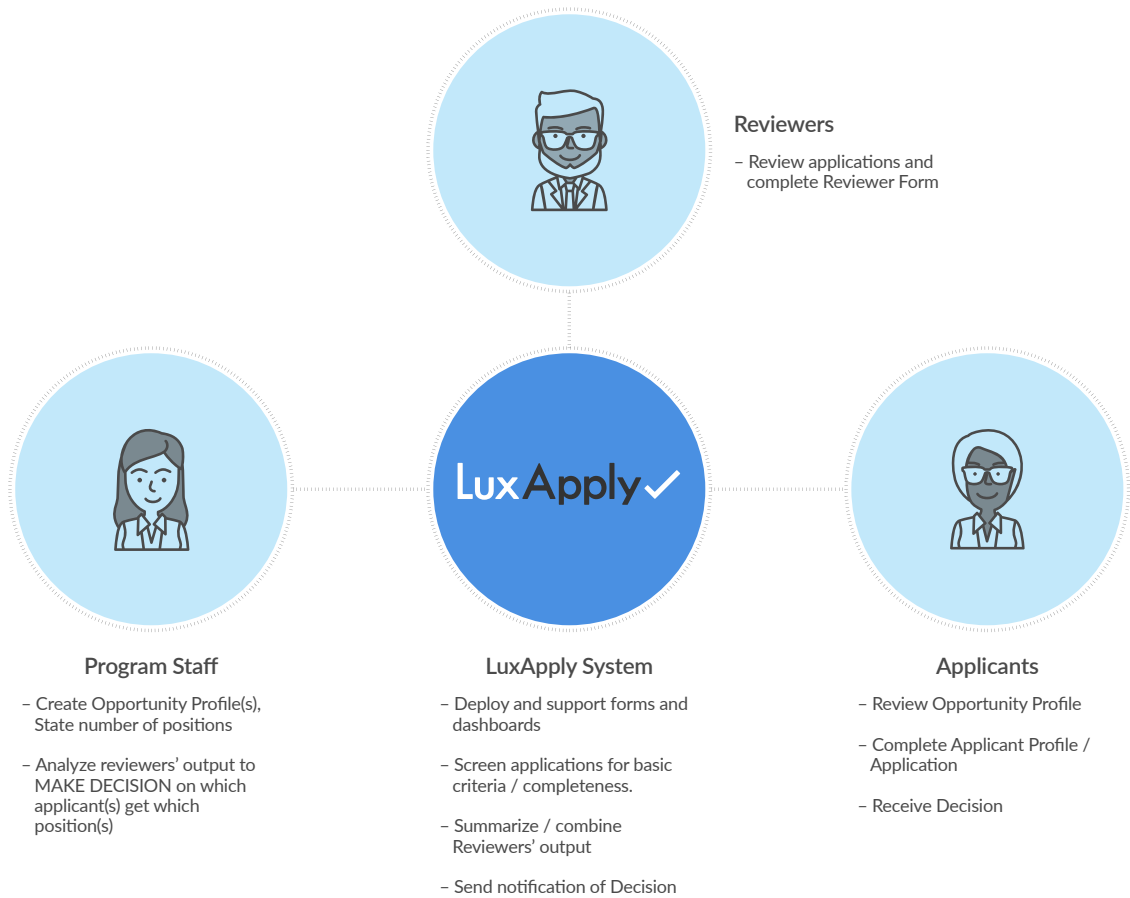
Reviewers

– Review applications and complete Reviewer Form

LuxApply

Program Staff

– Create Opportunity Profile(s), State number of positions

– Analyze reviewers' output to MAKE DECISION on which applicant(s) get which position(s)

LuxApply System

– Deploy and support forms and dashboards

– Screen applications for basic criteria / completeness.

– Summarize / combine Reviewers' output

– Send notification of Decision

Applicants

– Review Opportunity Profile

– Complete Applicant Profile / Application

– Receive Decision